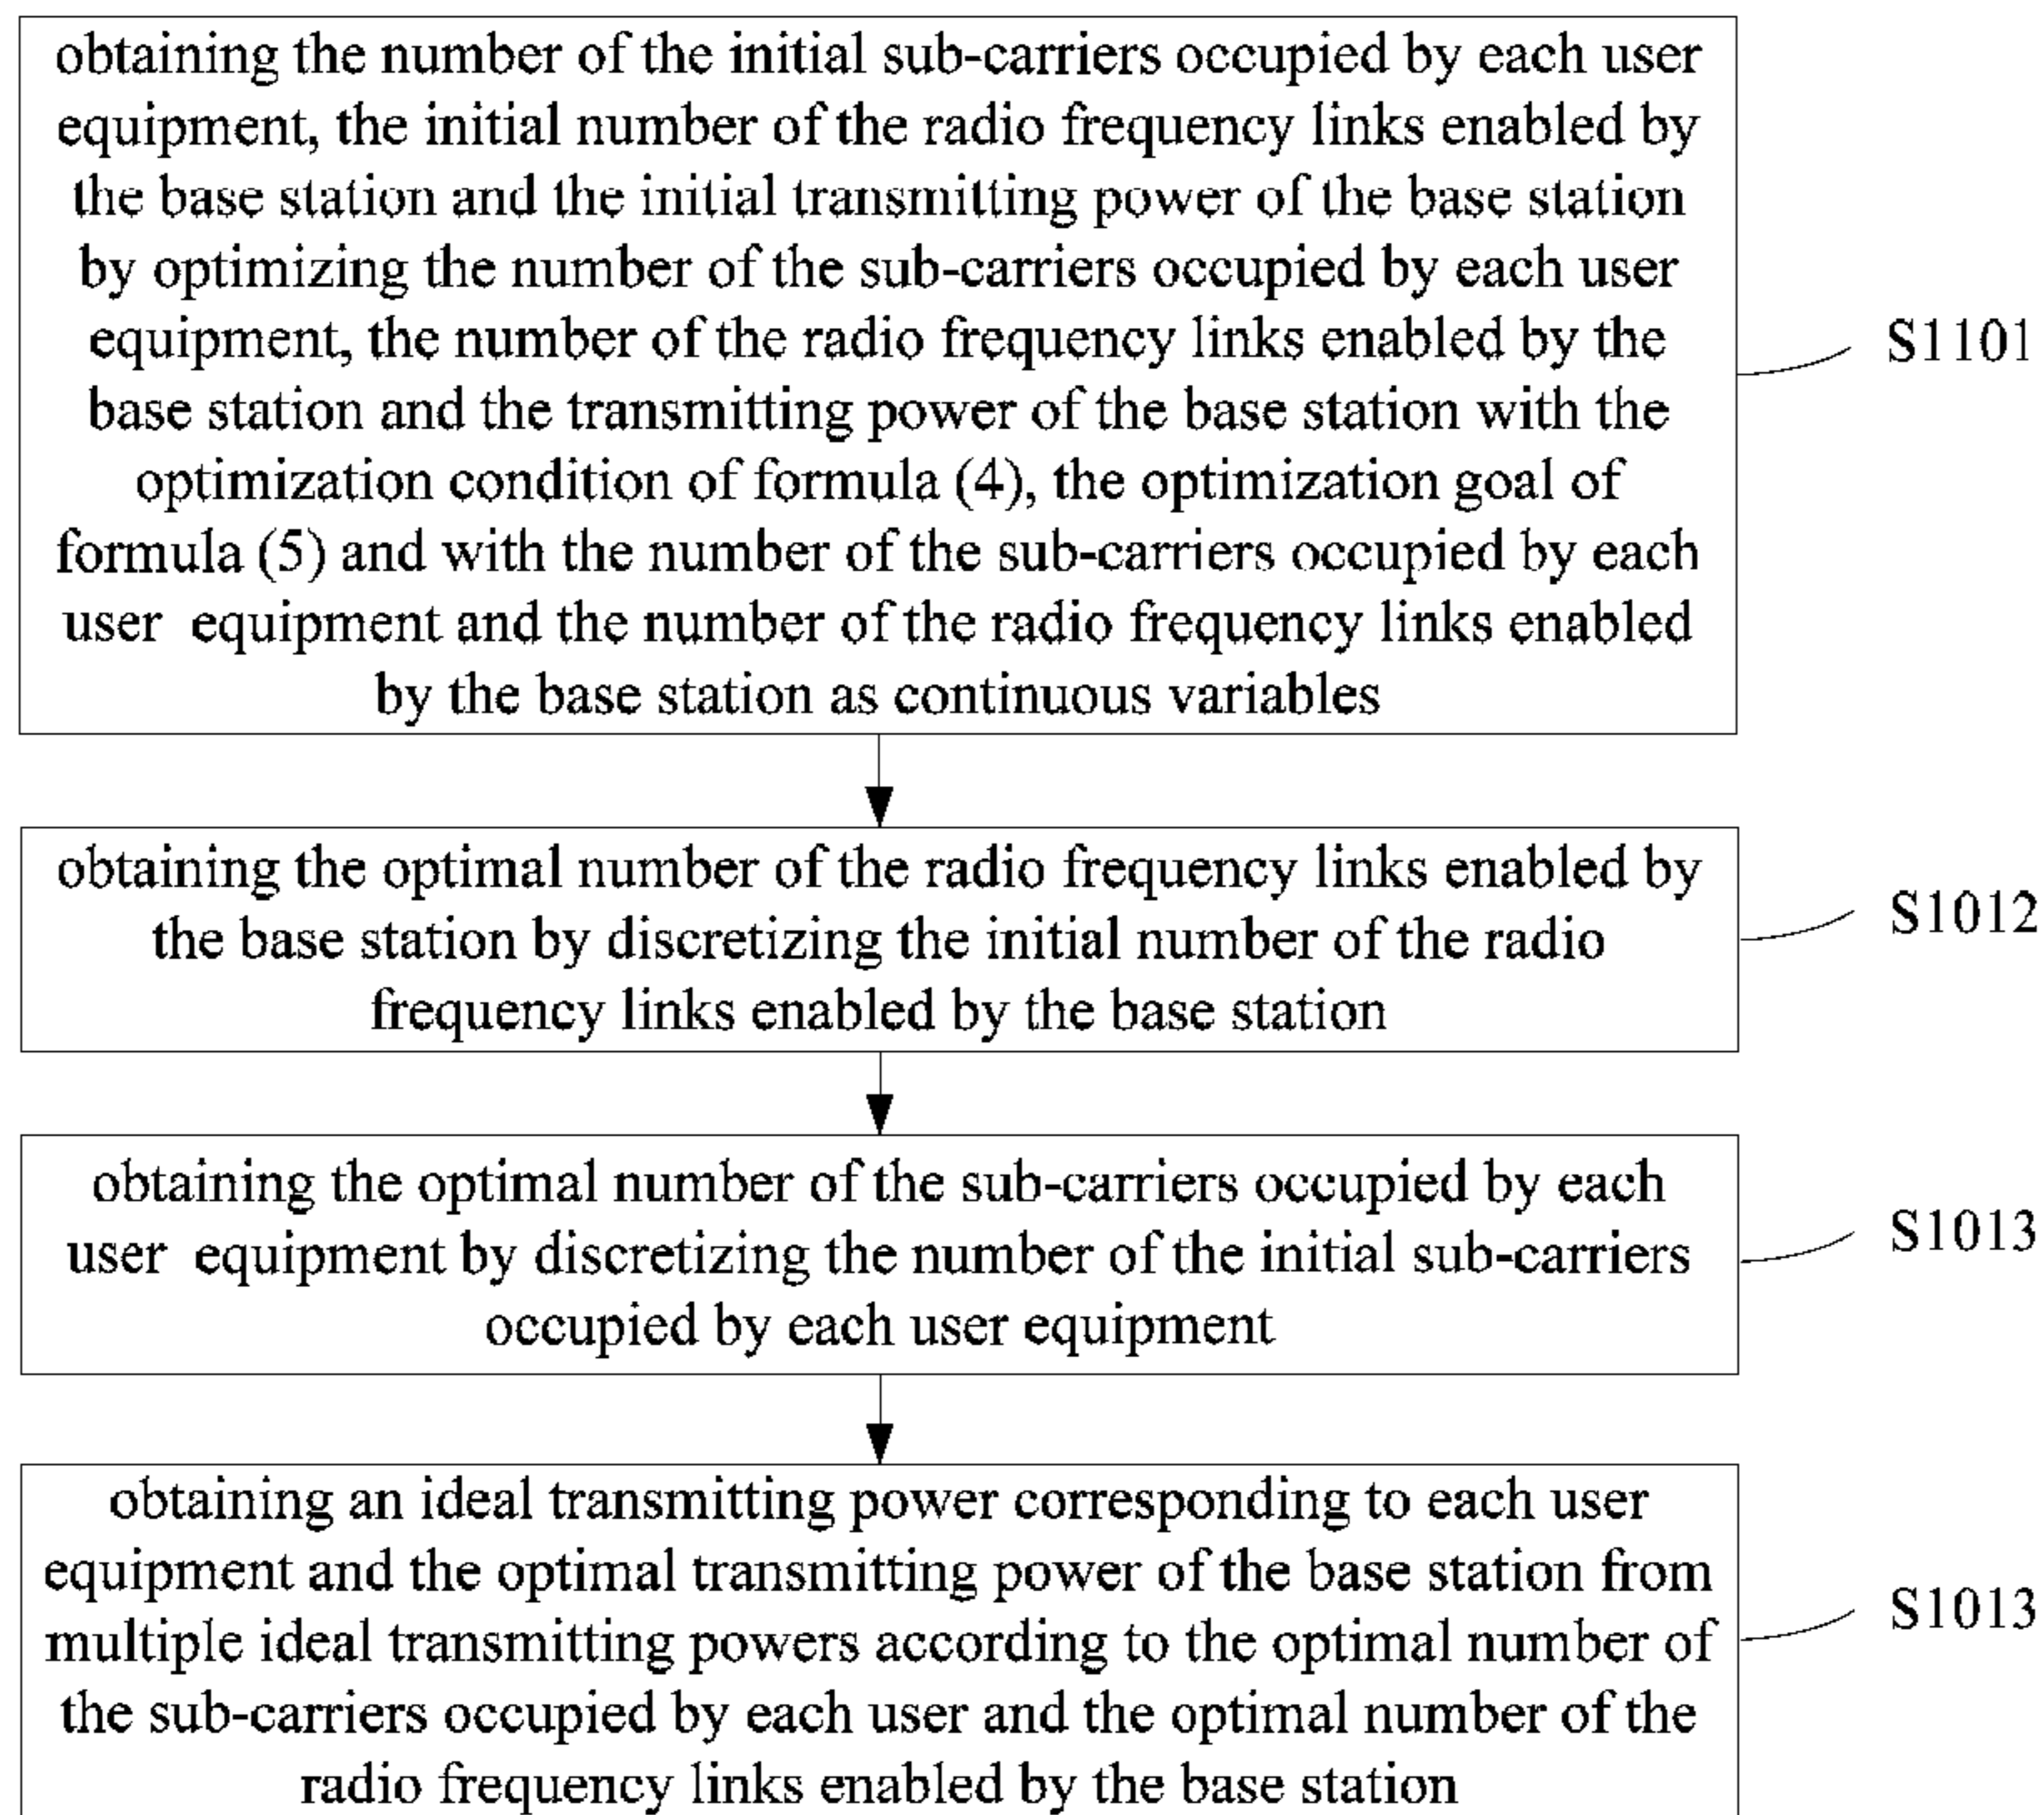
obtaining the number of the initial sub-carriers occupied by each user equipment, the initial number of the radio frequency links enabled by the base station and the initial transmitting power of the base station by optimizing the number of the sub-carriers occupied by each user equipment, the number of the radio frequency links enabled by the base station and the transmitting power of the base station with the optimization condition of formula (4), the optimization goal of formula (5) and with the number of the sub-carriers occupied by each user equipment and the number of the radio frequency links enabled by the base station as continuous variables

S1101

obtaining the optimal number of the radio frequency links enabled by the base station by discretizing the initial number of the radio frequency links enabled by the base station

S1012

obtaining the optimal number of the sub-carriers occupied by each user equipment by discretizing the number of the initial sub-carriers occupied by each user equipment

S1013

obtaining an ideal transmitting power corresponding to each user equipment and the optimal transmitting power of the base station from multiple ideal transmitting powers according to the optimal number of the sub-carriers occupied by each user and the optimal number of the radio frequency links enabled by the base station

S1013